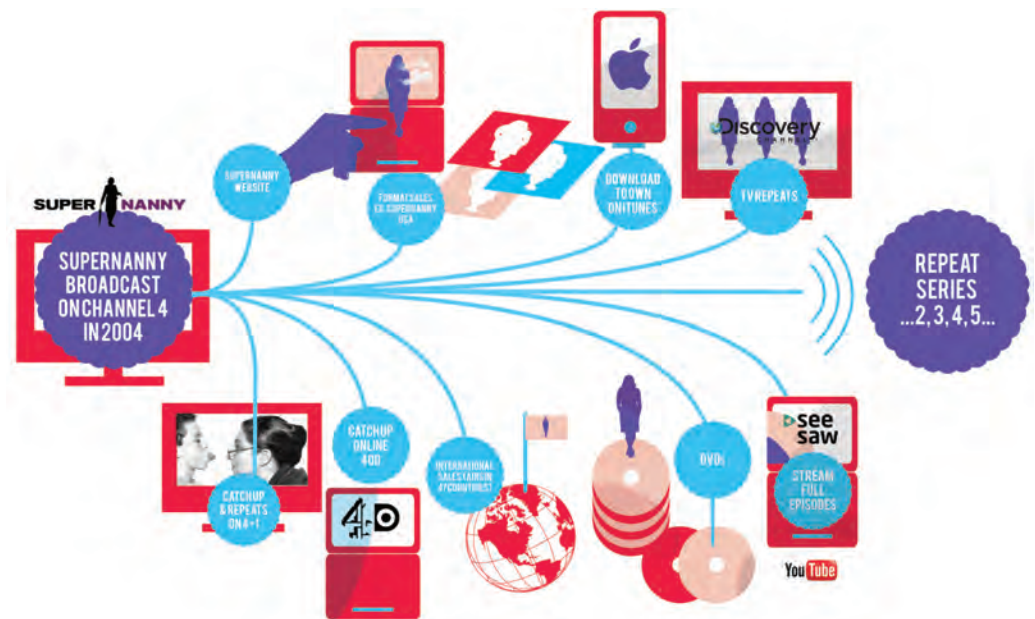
SUPER NANNY

SUPERNANNY BROADCAST ON CHANNEL 4 IN 2004

SUPERNANNY WEBSITE

FORMAT SALES E.G. SUPERNANNY USA

DOWNLOAD TO OWN ON ITUNES

Discovery CHANNEL

TV REPEATS

REPEAT SERIES ...2, 3, 4, 5...

CATCH UP & REPEATS ON 4+1

CATCH UP ONLINE 4OD

4OD

INTERNATIONAL SALES TO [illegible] COUNTRIES

DVDs

see saw

STREAM FULL EPISODES

YouTube